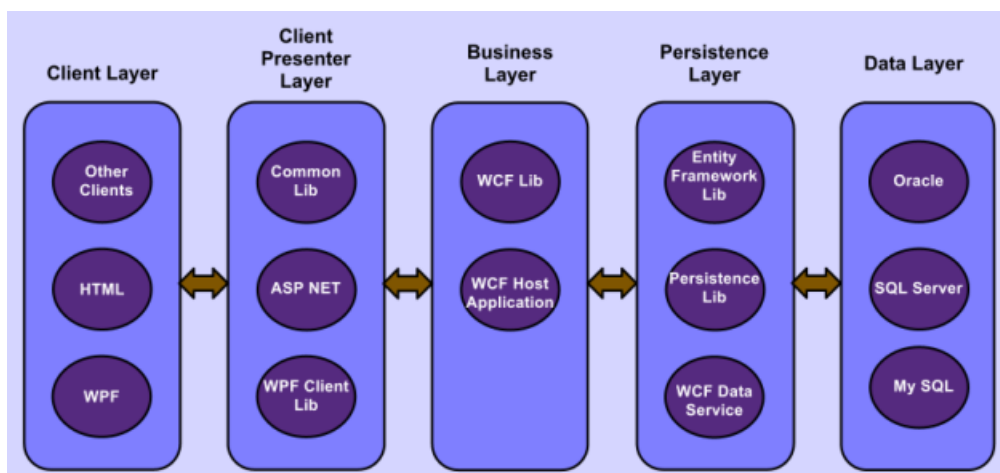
Client Layer

Other Clients

HTML

WPF

Client Presenter Layer

Common Lib

ASP NET

WPF Client Lib

Business Layer

WCF Lib

WCF Host Application

Persistence Layer

Entity Framework Lib

Persistence Lib

WCF Data Service

Data Layer

Oracle

SQL Server

My SQL